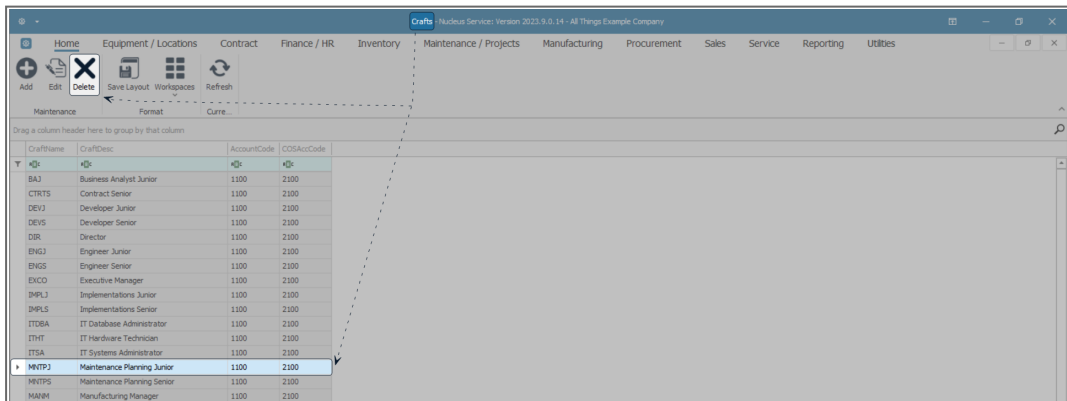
Crafts - Nucleus Service: Version 2023.9.0.14 - All Things Example Company

Home Equipment / Locations Contract Finance / HR Inventory Maintenance / Projects Manufacturing Procurement Sales Service Reporting Utilities

Add Edit Delete Save Layout Workspaces Refresh

Maintenance Format Curre...

Drag a column header here to group by that column

| CraftName | CraftDesc | AccountCode | COSAccCode |
|---|---|---|---|
| BAJ | Business Analyst Junior | 1100 | 2100 |
| CTRTS | Contract Senior | 1100 | 2100 |
| DEVJ | Developer Junior | 1100 | 2100 |
| DEVS | Developer Senior | 1100 | 2100 |
| DIR | Director | 1100 | 2100 |
| ENGJ | Engineer Junior | 1100 | 2100 |
| ENGS | Engineer Senior | 1100 | 2100 |
| EXCO | Executive Manager | 1100 | 2100 |
| IMPLJ | Implementations Junior | 1100 | 2100 |
| IMPLS | Implementations Senior | 1100 | 2100 |
| ITDBA | IT Database Administrator | 1100 | 2100 |
| ITHT | IT Hardware Technician | 1100 | 2100 |
| ITSA | IT Systems Administrator | 1100 | 2100 |
| MNTPJ | Maintenance Planning Junior | 1100 | 2100 |
| MNTPS | Maintenance Planning Senior | 1100 | 2100 |
| MANM | Manufacturing Manager | 1100 | 2100 |